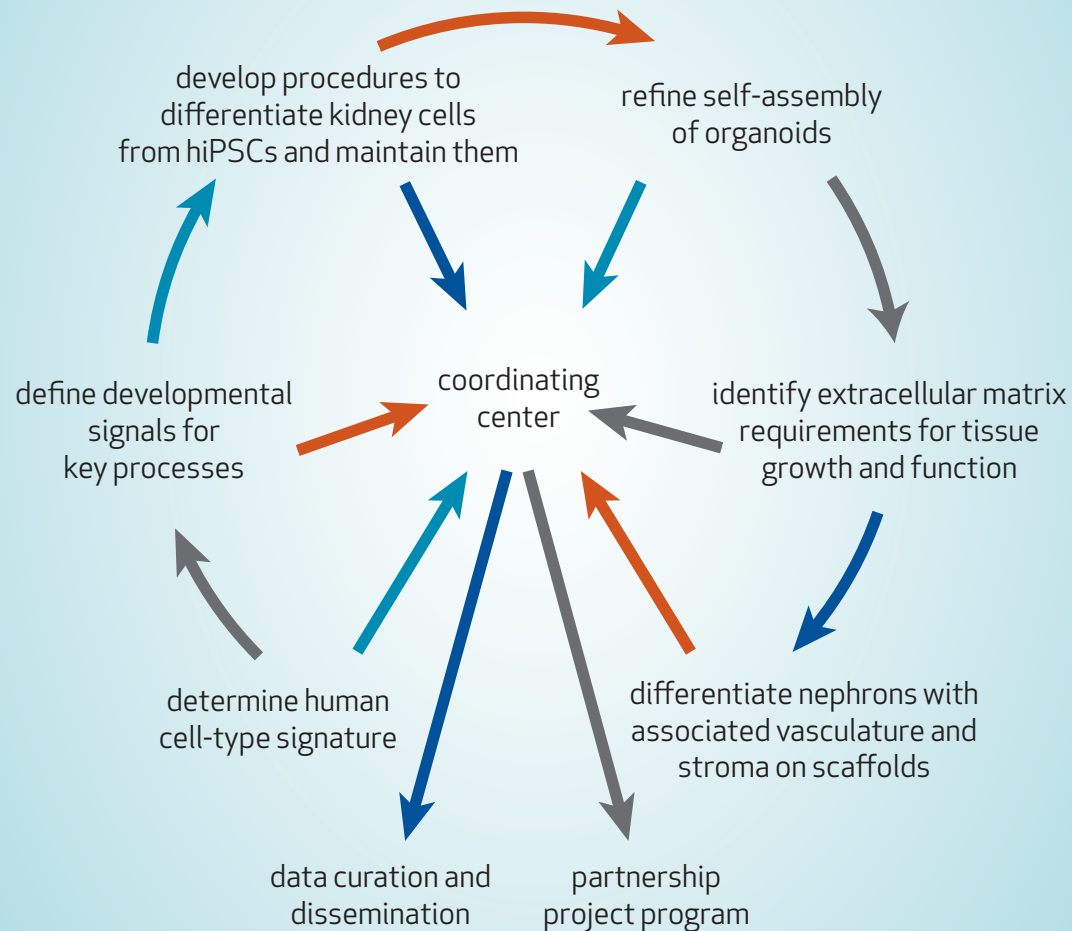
develop procedures to differentiate kidney cells from hiPSCs and maintain them

refine self-assembly of organoids

define developmental signals for key processes

coordinating center

identify extracellular matrix requirements for tissue growth and function

determine human cell-type signature

differentiate nephrons with associated vasculature and stroma on scaffolds

data curation and dissemination

partnership project program